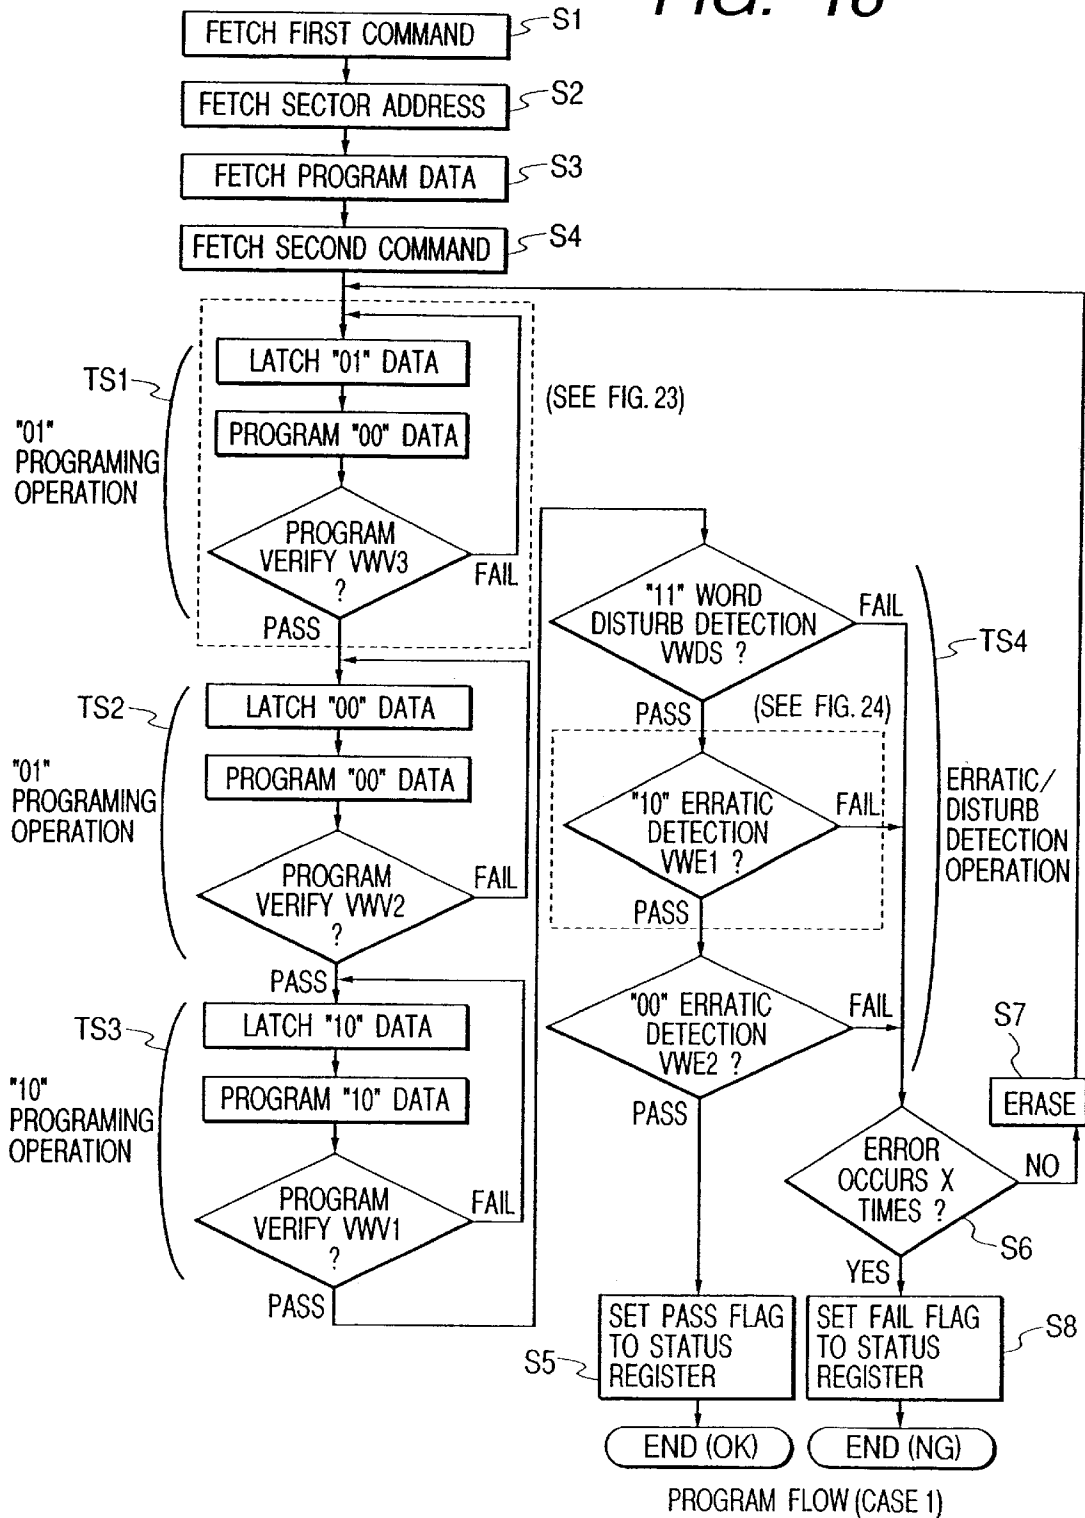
FIG. 18

FETCH FIRST COMMAND
S1
FETCH SECTOR ADDRESS
S2
FETCH PROGRAM DATA
S3
FETCH SECOND COMMAND
S4

TS1
"01" PROGRAMING OPERATION
LATCH "01" DATA
PROGRAM "00" DATA
(SEE FIG. 23)
PROGRAM VERIFY VWV3 ?
FAIL
PASS

TS2
"01" PROGRAMING OPERATION
LATCH "00" DATA
PROGRAM "00" DATA
PROGRAM VERIFY VWV2 ?
FAIL
PASS

TS3
"10" PROGRAMING OPERATION
LATCH "10" DATA
PROGRAM "10" DATA
PROGRAM VERIFY VWV1 ?
FAIL
PASS

"11" WORD DISTURB DETECTION VWDS ?
FAIL
PASS
(SEE FIG. 24)
"10" ERRATIC DETECTION VWE1 ?
FAIL
PASS
"00" ERRATIC DETECTION VWE2 ?
FAIL
PASS
TS4
ERRATIC/ DISTURB DETECTION OPERATION

S7
ERASE
ERROR OCCURS X TIMES ?
NO
YES
S6

SET PASS FLAG TO STATUS REGISTER
S5
SET FAIL FLAG TO STATUS REGISTER
S8
END (OK)
END (NG)

PROGRAM FLOW (CASE 1)